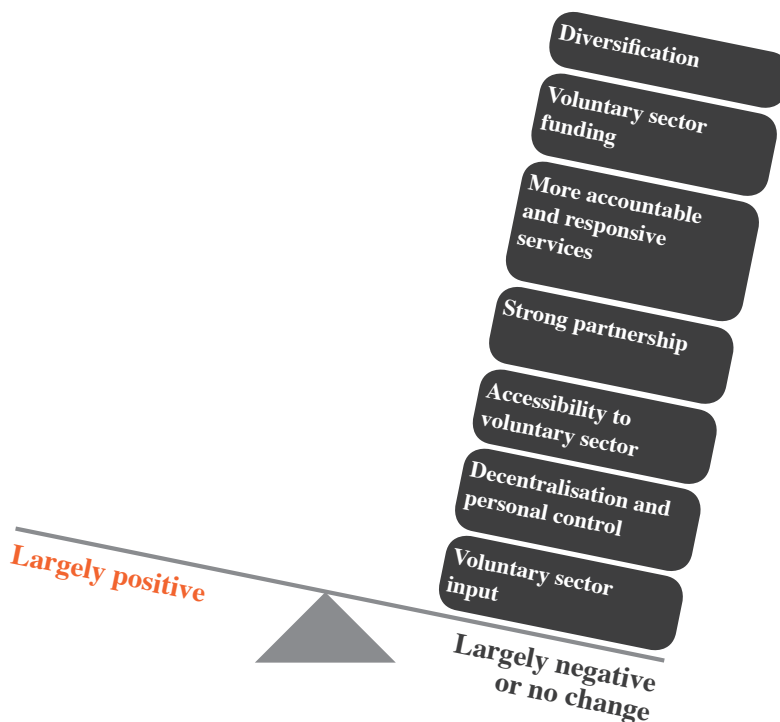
Diversification

Voluntary sector funding

More accountable and responsive services

Strong partnership

Accessibility to voluntary sector

Decentralisation and personal control

Voluntary sector input

Largely positive

Largely negative or no change